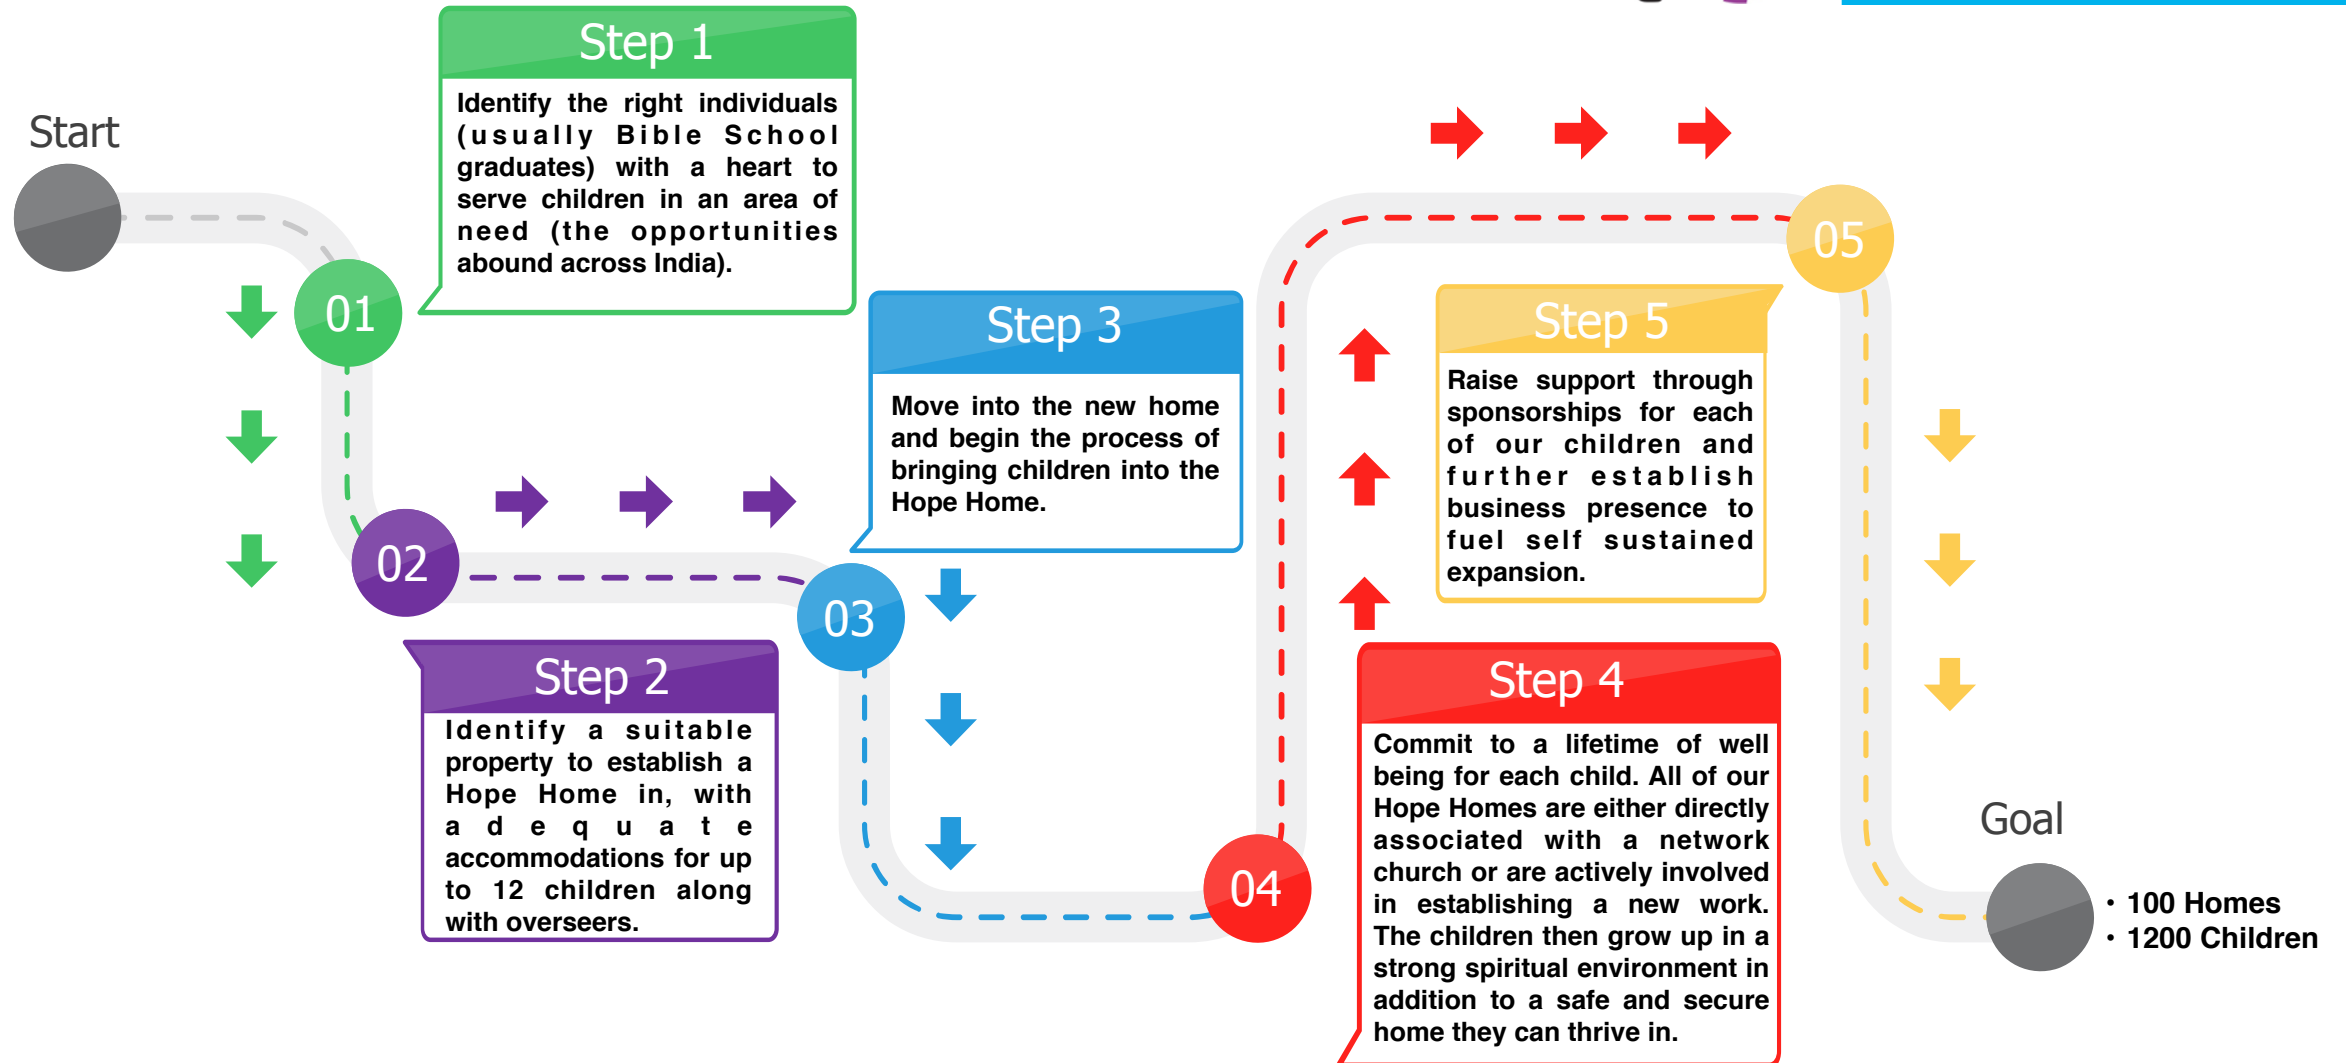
Start

01

Step 1

Identify the right individuals (usually Bible School graduates) with a heart to serve children in an area of need (the opportunities abound across India).

02

Step 2

Identify a suitable property to establish a Hope Home in, with adequate accommodations for up to 12 children along with overseers.

03

Step 3

Move into the new home and begin the process of bringing children into the Hope Home.

04

Step 4

Commit to a lifetime of well being for each child. All of our Hope Homes are either directly associated with a network church or are actively involved in establishing a new work. The children then grow up in a strong spiritual environment in addition to a safe and secure home they can thrive in.

05

Step 5

Raise support through sponsorships for each of our children and further establish business presence to fuel self sustained expansion.

Goal

• 100 Homes
• 1200 Children